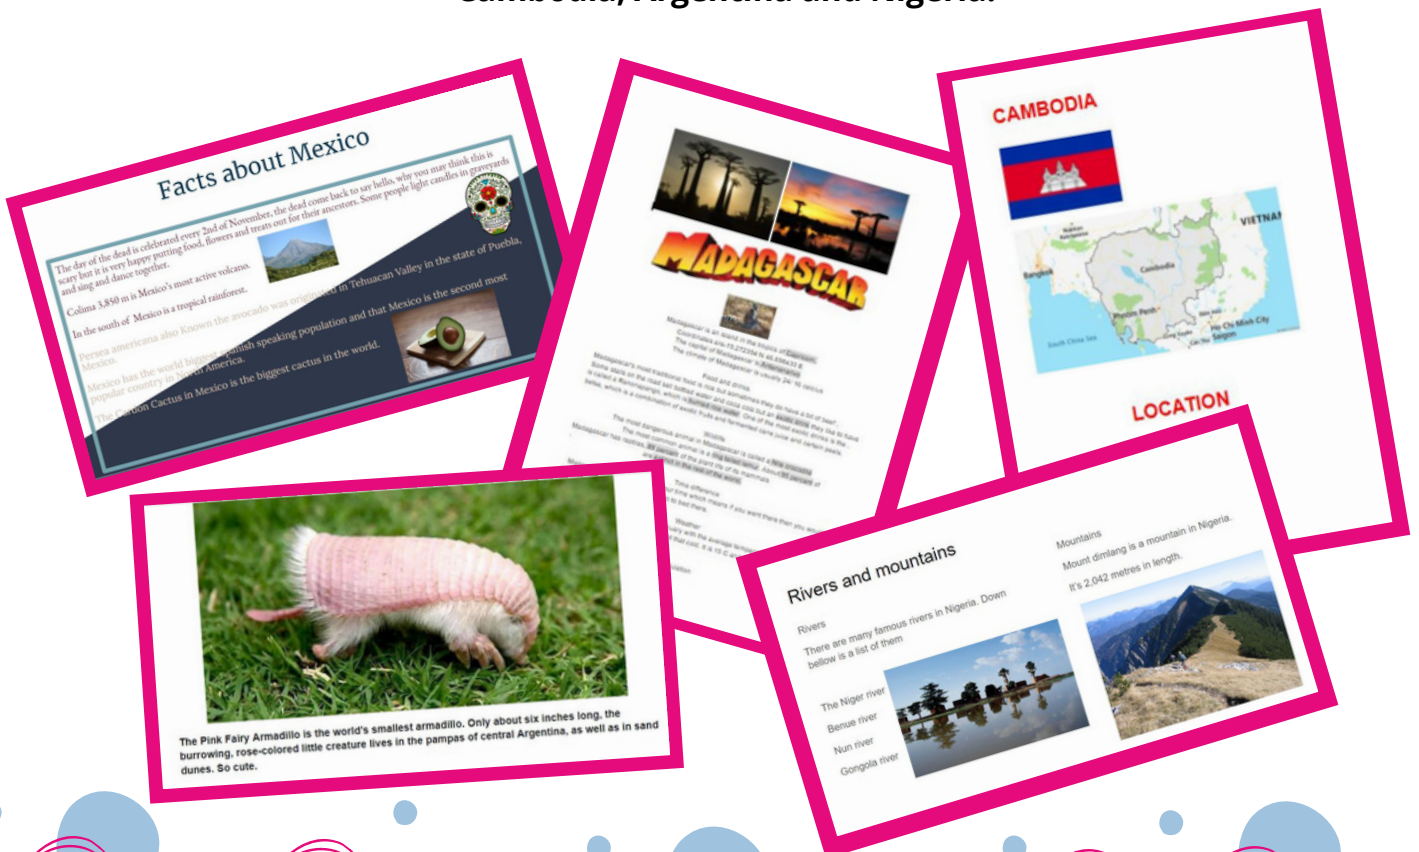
Cambodia, Argentina and Nigeria.

Facts about Mexico

The day of the dead is celebrated every 2nd of November, the dead come back to say hello, why you may think this is scary but it is very happy putting food, flowers and treats out for their ancestors. Some people light candles in graveyards and sing and dance together.

Colima 3,850 m is Mexico's most active volcano.

In the south of Mexico is a tropical rainforest.

Persea americana also Known the avocado was originated in Tehuacan Valley in the state of Puebla, Mexico.

Mexico has the world biggest spanish speaking population and that Mexico is the second most popular country in North America.

The Cardon Cactus in Mexico is the biggest cactus in the world.

MADAGASCAR

Madagascar is an island in the Indian of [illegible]
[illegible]

Food and drinks
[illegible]

Wildlife
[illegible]

Time difference
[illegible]

Weather
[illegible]

CAMBODIA

VIETNAM
Bangkok
Cambodia
Phnom Penh
South China Sea
Ho Chi Minh City
Saigon

LOCATION

The Pink Fairy Armadillo is the world's smallest armadillo. Only about six inches long, the burrowing, rose-colored little creature lives in the pampas of central Argentina, as well as in sand dunes. So cute.

Rivers and mountains

Rivers
There are many famous rivers in Nigeria. Down bellow is a list of them

The Niger river
Benue river
Nun river
Gongola river

Mountains
Mount dimlang is a mountain in Nigeria.
It's 2,042 metres in length.